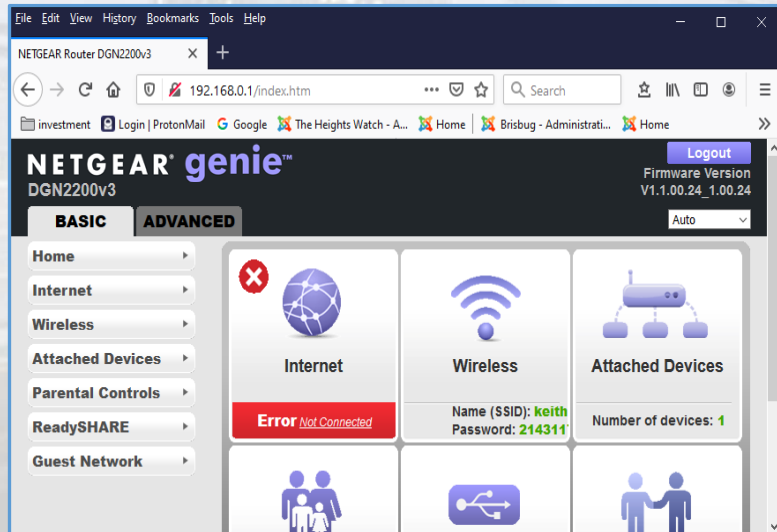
File Edit View History Bookmarks Tools Help

NETGEAR Router DGN2200v3

192.168.0.1/index.htm

Search

investment  Login | ProtonMail  Google  The Heights Watch - A...  Home  Brisbug - Administrati...  Home

NETGEAR® genie™
DGN2200v3

Logout
Firmware Version
V1.1.00.24_1.00.24

BASIC  ADVANCED

Auto

Home
Internet
Wireless
Attached Devices
Parental Controls
ReadySHARE
Guest Network

Internet
Error Not Connected

Wireless
Name (SSID): keith
Password: 214311

Attached Devices
Number of devices: 1